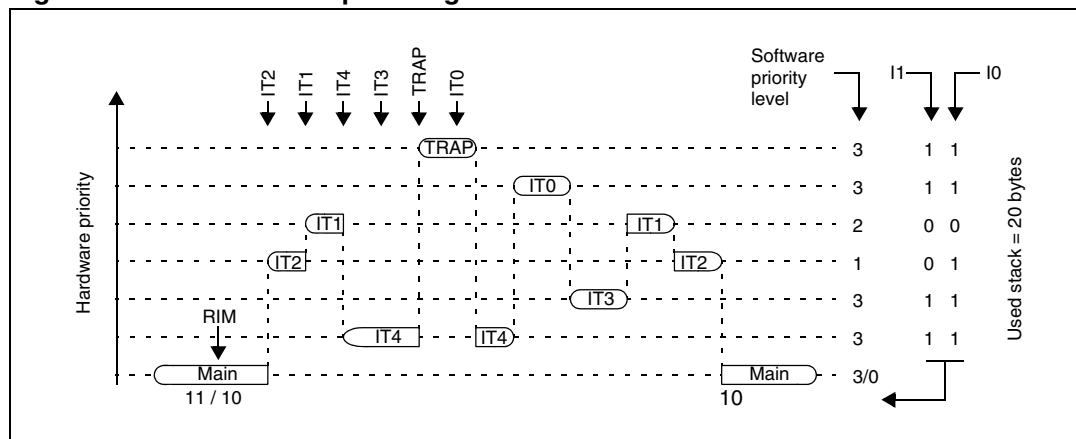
IT2 IT1 IT4 IT3 TRAP IT0

Software priority level

I1 I0

Hardware priority

TRAP 3 1 1

IT0 3 1 1

IT1 IT1 2 0 0

IT2 IT2 1 0 1

IT3 3 1 1

RIM

IT4 IT4 3 1 1

Main Main 3/0

11 / 10

10

Used stack = 20 bytes